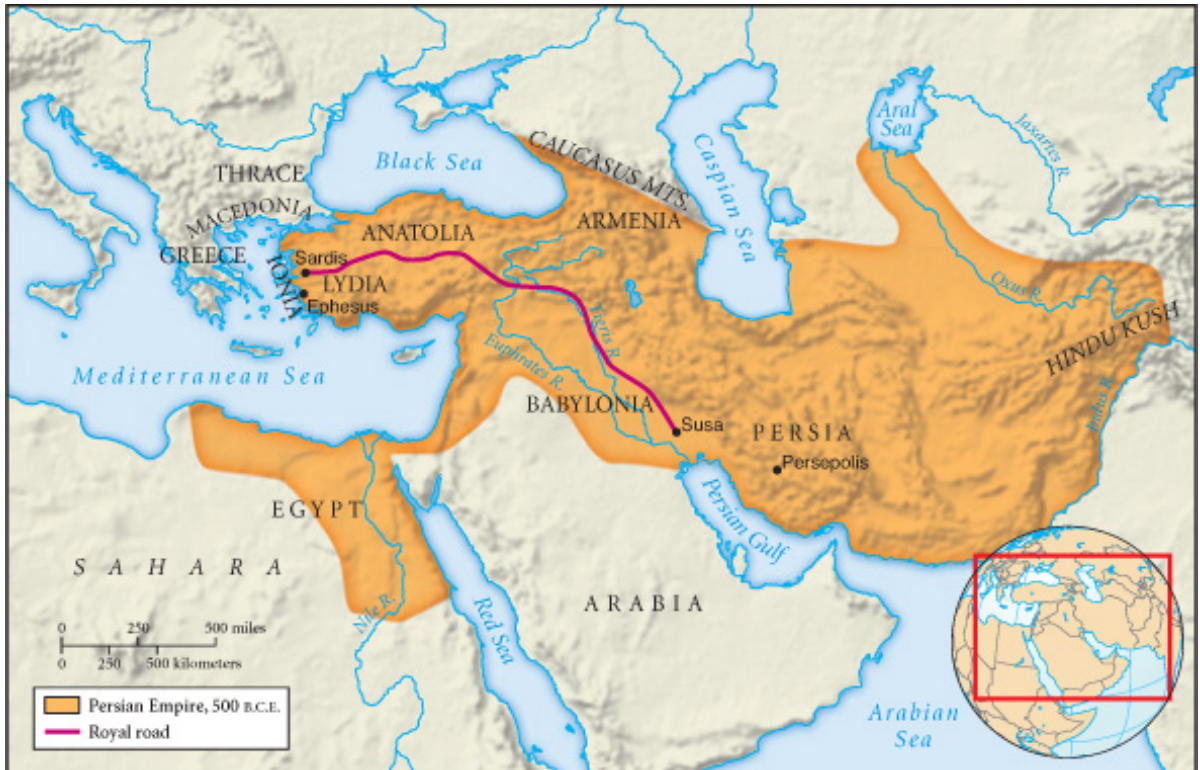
Aral Sea
Black Sea
CAUCASUS MTS.
Caspian Sea
Jaxartes R.
THRACE
MACEDONIA
ARMENIA
ANATOLIA
GREECE
Sardis
IONIA
LYDIA
Ephesus
Oxus R.
HINDU KUSH
Tigris R.
Euphrates R.
Mediterranean Sea
BABYLONIA
Susa
PERSIA
Indus R.
Persepolis
EGYPT
Persian Gulf
S A H A R A
A R A B I A
Nile R.
Red Sea
0 250 500 miles
0 250 500 kilometers
Persian Empire, 500 B.C.E.
Royal road
Arabian Sea